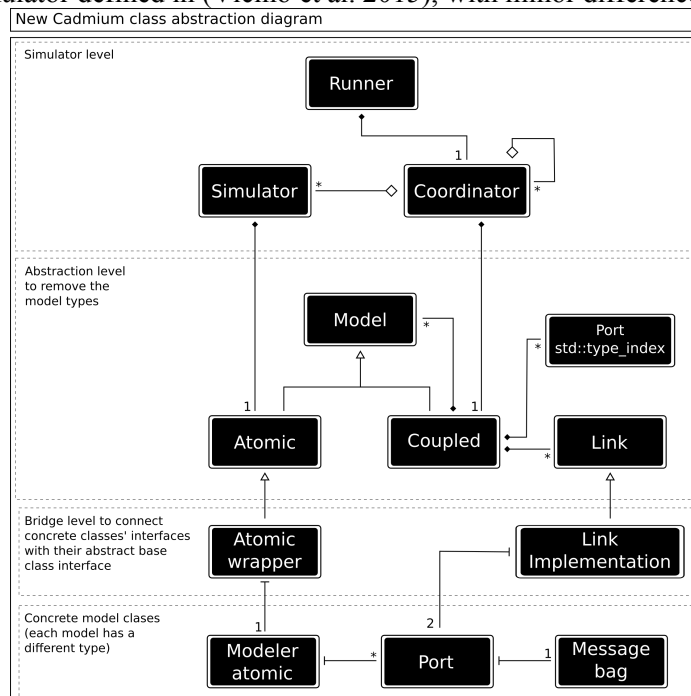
ulator defined in (Vicino et al. 2015), with minor differenc

New Cadmium class abstraction diagram

Simulator level

Runner

1

Simulator

*

Coordinator

*

Abstraction level to remove the model types

Model

*

Port std::type_index

*

1

1

Atomic

Coupled

Link

*

Bridge level to connect concrete classes' interfaces with their abstract base class interface

Atomic wrapper

Link Implementation

Concrete model clases (each model has a different type)

1

2

Modeler atomic

*

Port

1

Message bag